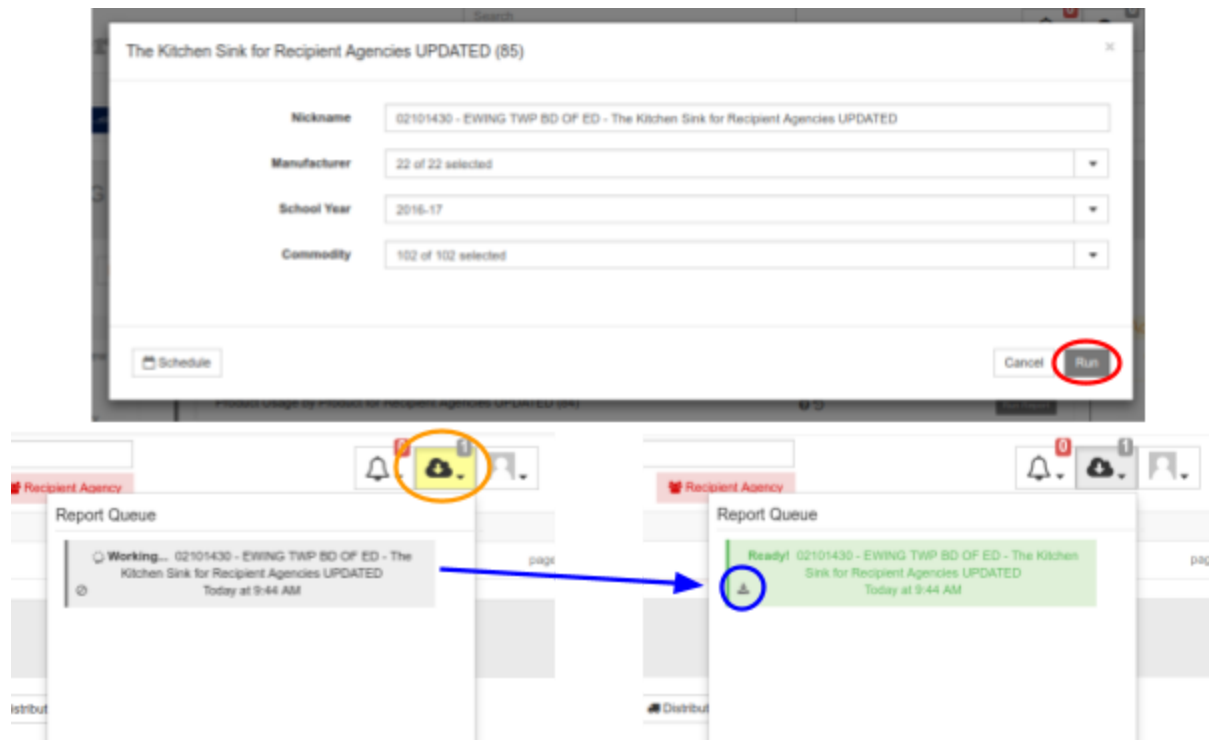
Search

The Kitchen Sink for Recipient Agencies UPDATED (85)

×

Nickname 02101430 - EWING TWP BD OF ED - The Kitchen Sink for Recipient Agencies UPDATED

Manufacturer 22 of 22 selected

School Year 2016-17

Commodity 102 of 102 selected

Schedule

Cancel Run

Product Usage by Product for Recipient Agencies UPDATED (84)

0 1

Recipient Agency

Report Queue

Working... 02101430 - EWING TWP BD OF ED - The Kitchen Sink for Recipient Agencies UPDATED Today at 9:44 AM

page

Distribut

0 1

Recipient Agency

Report Queue

Ready! 02101430 - EWING TWP BD OF ED - The Kitchen Sink for Recipient Agencies UPDATED Today at 9:44 AM

pag

Distribut